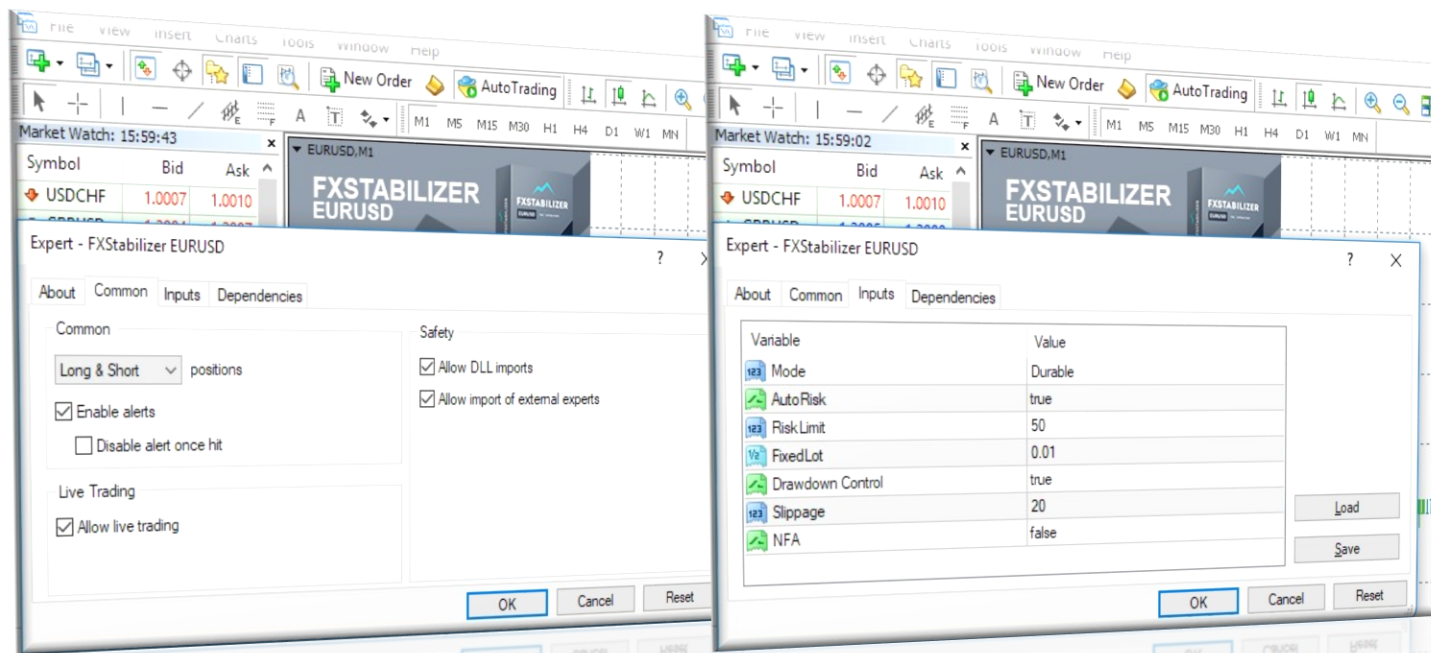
File View Insert Charts Tools Window Help

New Order AutoTrading

M1 M5 M15 M30 H1 H4 D1 W1 MN

Market Watch: 15:59:43

| Symbol | Bid | Ask |
|---|---|---|
| USDCHF | 1.0007 | 1.0010 |

EURUSD,M1

FXSTABILIZER EURUSD

Expert - FXStabilizer EURUSD

?

About Common Inputs Dependencies

Common

Long & Short positions

Enable alerts

Disable alert once hit

Live Trading

Allow live trading

Safety

Allow DLL imports

Allow import of external experts

OK Cancel Reset

File View Insert Charts Tools Window Help

New Order AutoTrading

M1 M5 M15 M30 H1 H4 D1 W1 MN

Market Watch: 15:59:02

| Symbol | Bid | Ask |
|---|---|---|
| USDCHF | 1.0007 | 1.0010 |

EURUSD,M1

FXSTABILIZER EURUSD

Expert - FXStabilizer EURUSD

? X

About Common Inputs Dependencies

| Variable | Value |
|---|---|
| Mode | Durable |
| AutoRisk | true |
| RiskLimit | 50 |
| FixedLot | 0.01 |
| Drawdown Control | true |
| Slippage | 20 |
| NFA | false |

Load

Save

OK Cancel Reset